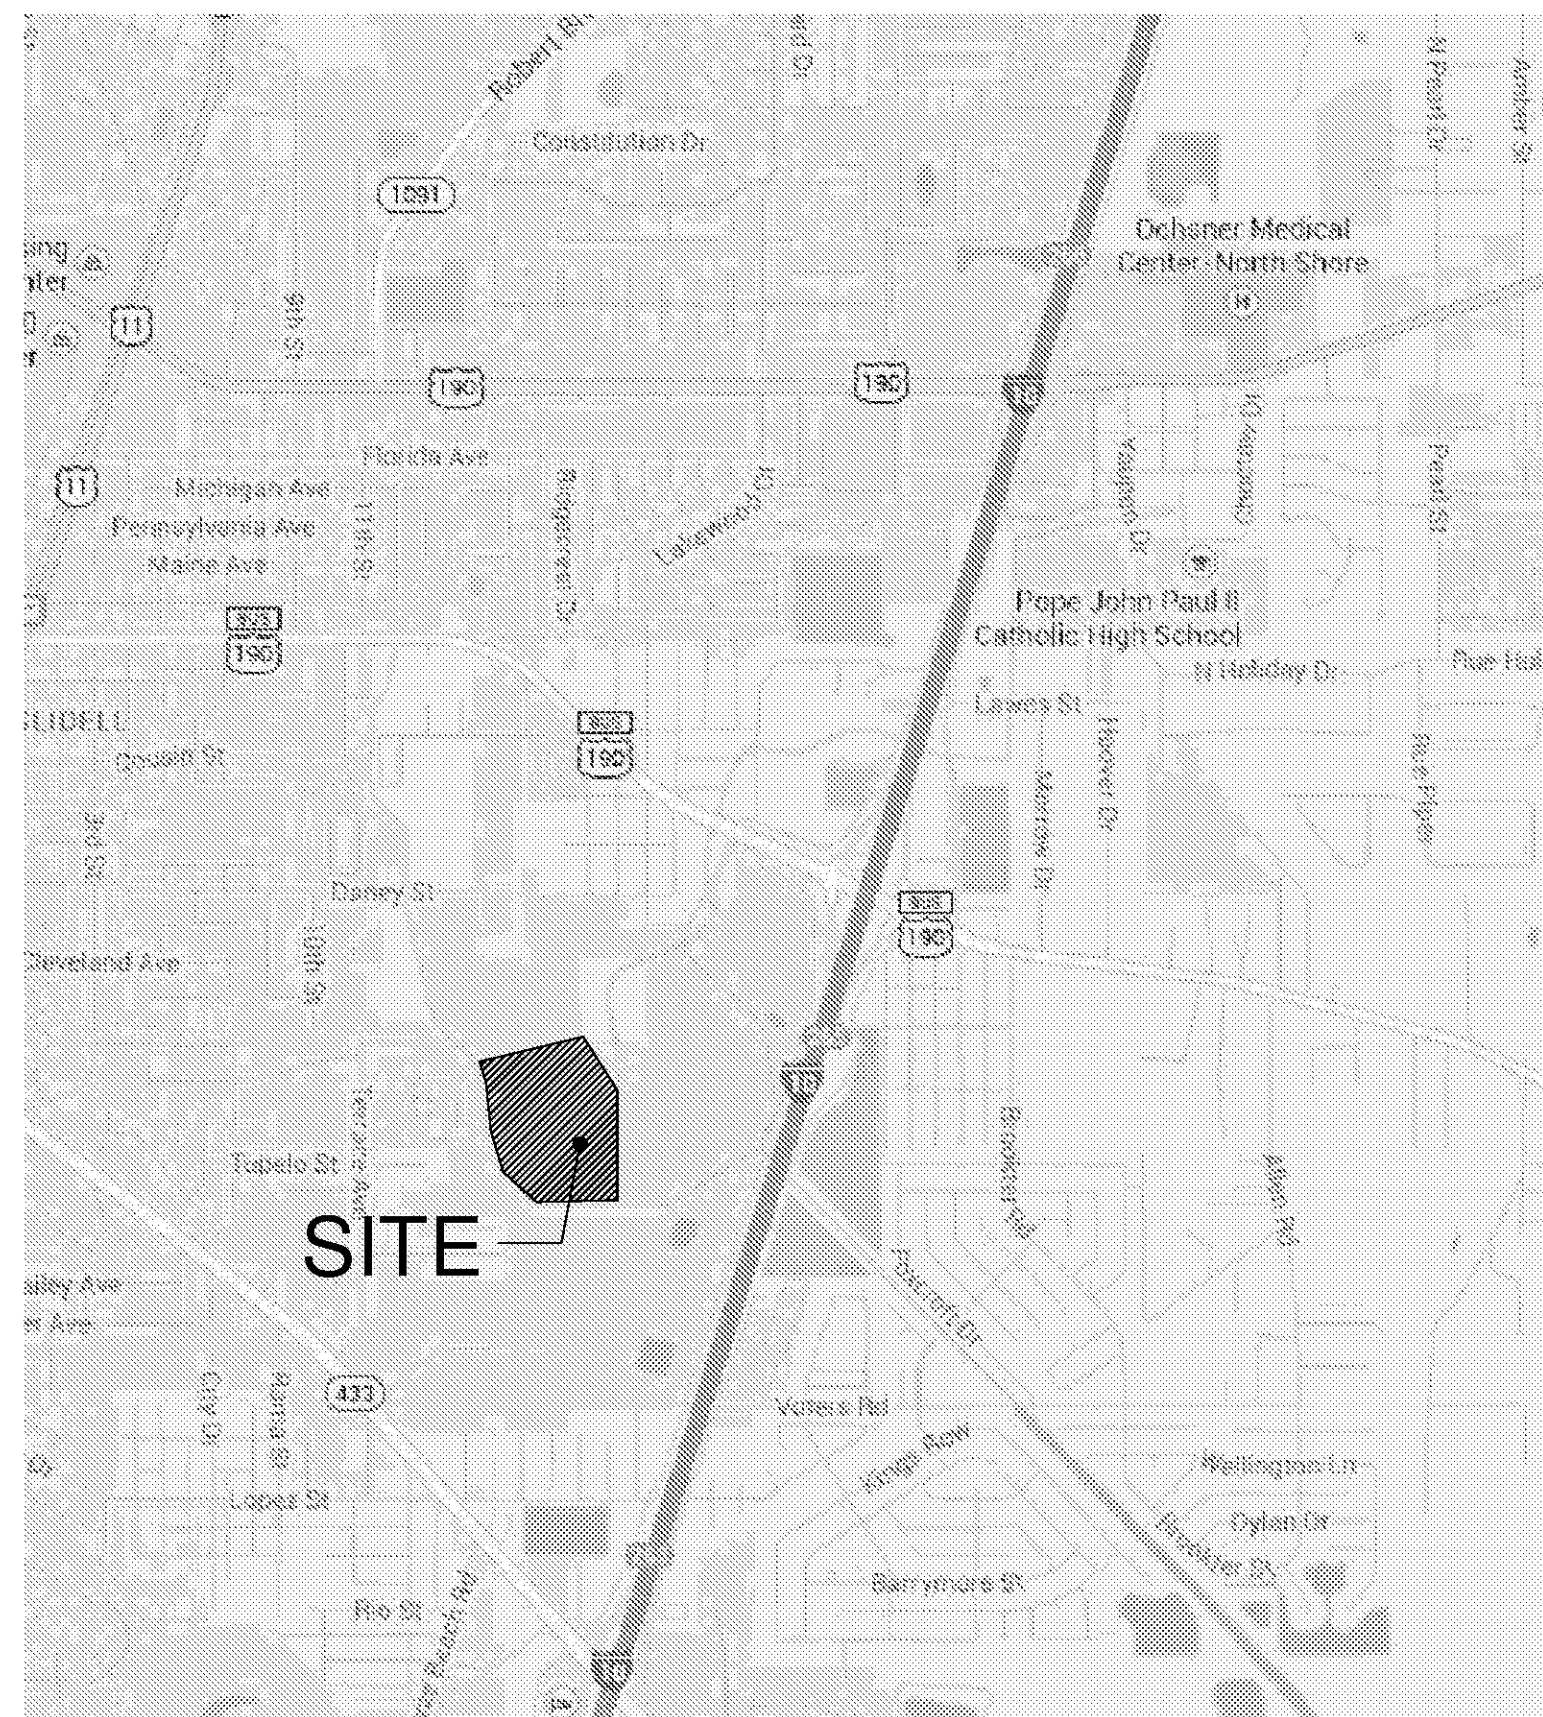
Robert Blvd

Constitution Dr

1091

Ochsner Medical Center North Shore

11

9th St

190

190

10

Florida Ave

11

Michigan Ave

Pennsylvania Ave

Maine Ave

11th St

Lakewood Dr

Pope John Paul II Catholic High School

N Holiday Dr

Lawes St

SLIDELL

Cousin St

190

190

190

Daney St

Cleveland Ave

10th St

10

Tupelo St

SITE

433

Voters Rd

Wellington Ln

Dylan Dr

Lopez St

Barrymore St

Rio St

10

Pearl St

N Pearl Dr

Amber St